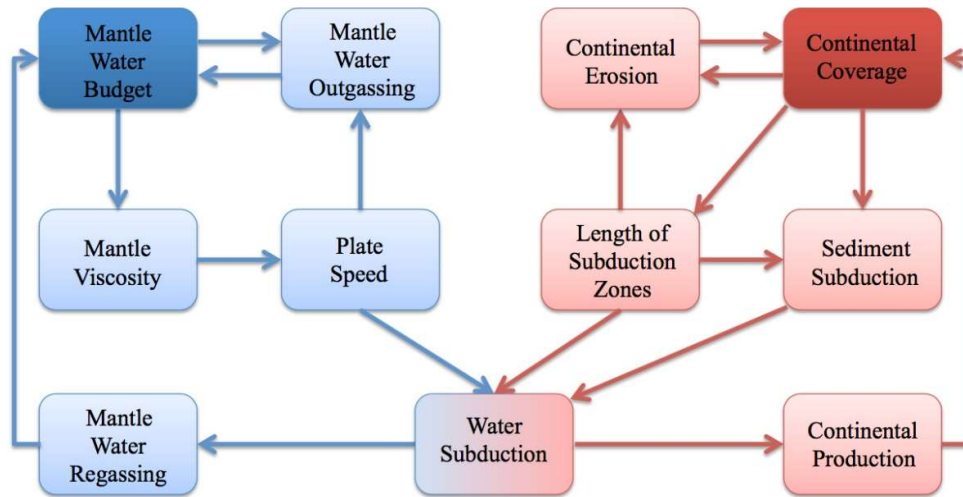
Mantle Water Budget

Mantle Water Outgassing

Continental Erosion

Continental Coverage

Mantle Viscosity

Plate Speed

Length of Subduction Zones

Sediment Subduction

Mantle Water Regassing

Water Subduction

Continental Production